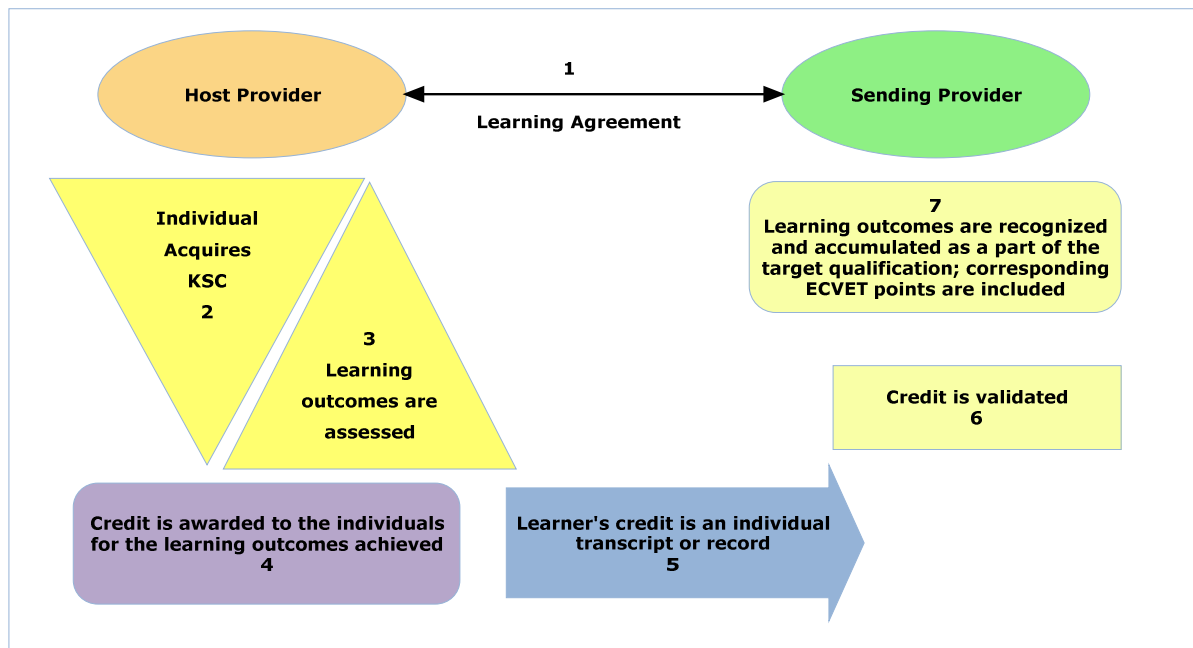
Host Provider

1

Learning Agreement

Sending Provider

Individual Acquires KSC 2

3 Learning outcomes are assessed

7 Learning outcomes are recognized and accumulated as a part of the target qualification; corresponding ECVET points are included

Credit is validated 6

Credit is awarded to the individuals for the learning outcomes achieved 4

Learner's credit is an individual transcript or record 5